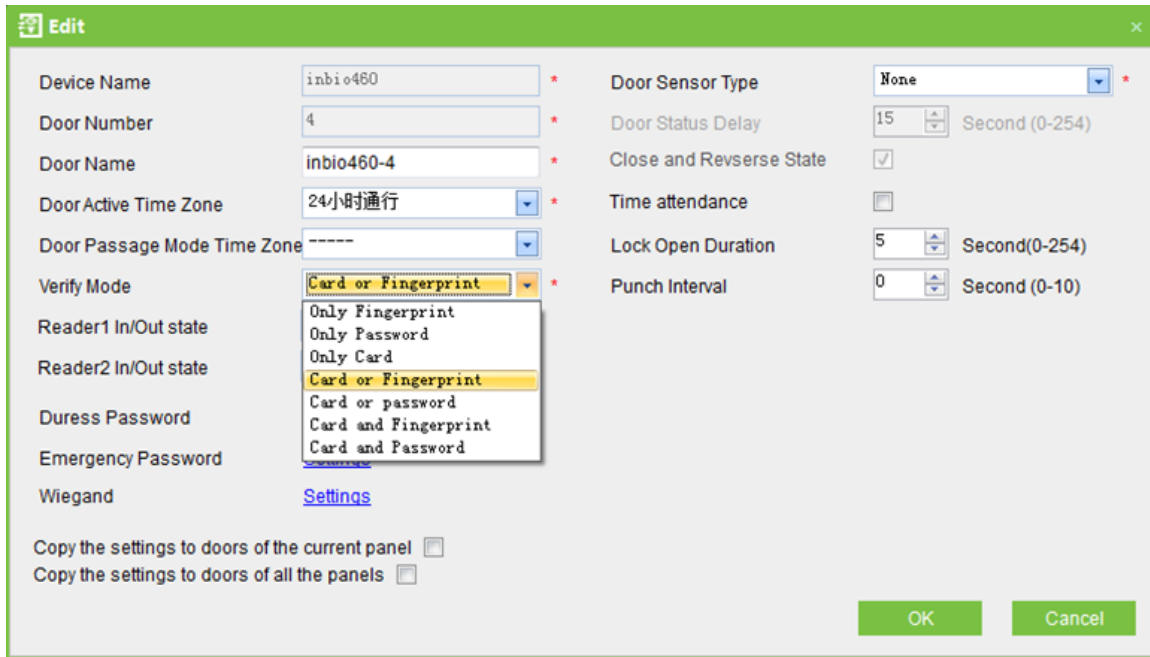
Edit

×

Device Name inbio460 *

Door Number 4 *

Door Name inbio460-4 *

Door Active Time Zone 24小时通行 *

Door Passage Mode Time Zone ------

Verify Mode Card or Fingerprint *

Only Fingerprint
Only Password
Only Card
Card or Fingerprint
Card or password
Card and Fingerprint
Card and Password

Reader1 In/Out state

Reader2 In/Out state

Duress Password

Emergency Password

Wiegand Settings

Door Sensor Type None *

Door Status Delay 15 Second (0-254)

Close and Revserse State

Time attendance

Lock Open Duration 5 Second(0-254)

Punch Interval 0 Second (0-10)

Copy the settings to doors of the current panel

Copy the settings to doors of all the panels

OK

Cancel